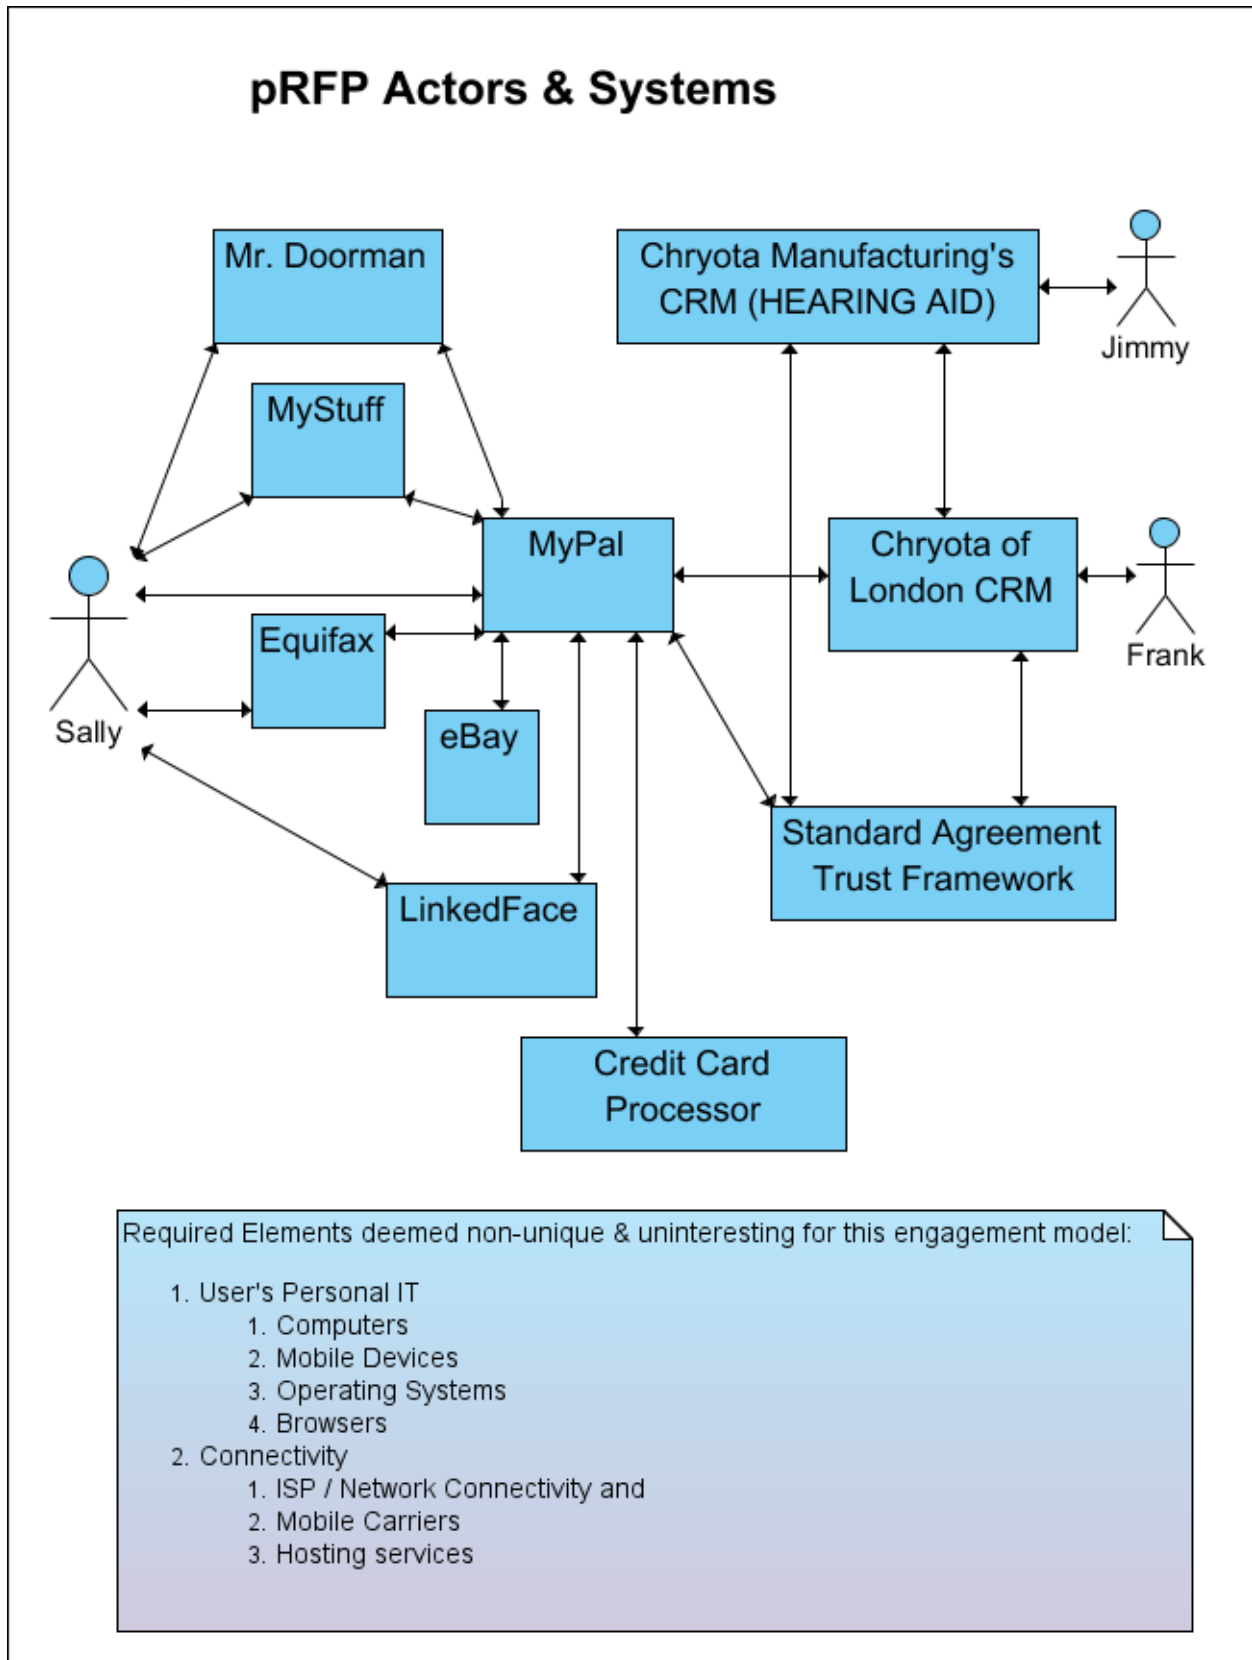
pRFP Actors & Systems

Mr. Doorman

Chryota Manufacturing's CRM (HEARING AID)

Jimmy

MyStuff

MyPal

Chryota of London CRM

Frank

Sally

Equifax

eBay

Standard Agreement Trust Framework

LinkedFace

Credit Card Processor

Required Elements deemed non-unique & uninteresting for this engagement model:

1. User's Personal IT
   1. Computers
   2. Mobile Devices
   3. Operating Systems
   4. Browsers
2. Connectivity
   1. ISP / Network Connectivity and
   2. Mobile Carriers
   3. Hosting services